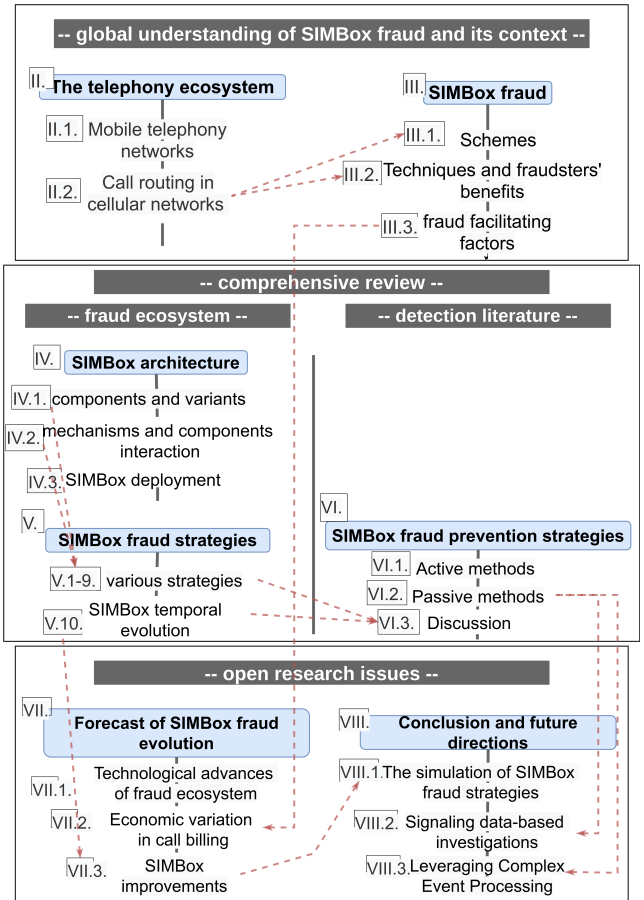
-- global understanding of SIMBox fraud and its context --

II. The telephony ecosystem

II.1. Mobile telephony networks

II.2. Call routing in cellular networks

III. SIMBox fraud

III.1. Schemes

III.2. Techniques and fraudsters' benefits

III.3. fraud facilitating factors

-- comprehensive review --

-- fraud ecosystem --

IV. SIMBox architecture

IV.1. components and variants

IV.2. mechanisms and components interaction

IV.3. SIMBox deployment

V. SIMBox fraud strategies

V.1-9. various strategies

V.10. SIMBox temporal evolution

-- detection literature --

VI. SIMBox fraud prevention strategies

VI.1. Active methods

VI.2. Passive methods

VI.3. Discussion

-- open research issues --

VII. Forecast of SIMBox fraud evolution

VII.1. Technological advances of fraud ecosystem

VII.2. Economic variation in call billing

VII.3. SIMBox improvements

VIII. Conclusion and future directions

VIII.1. The simulation of SIMBox fraud strategies

VIII.2. Signaling data-based investigations

VIII.3. Leveraging Complex Event Processing